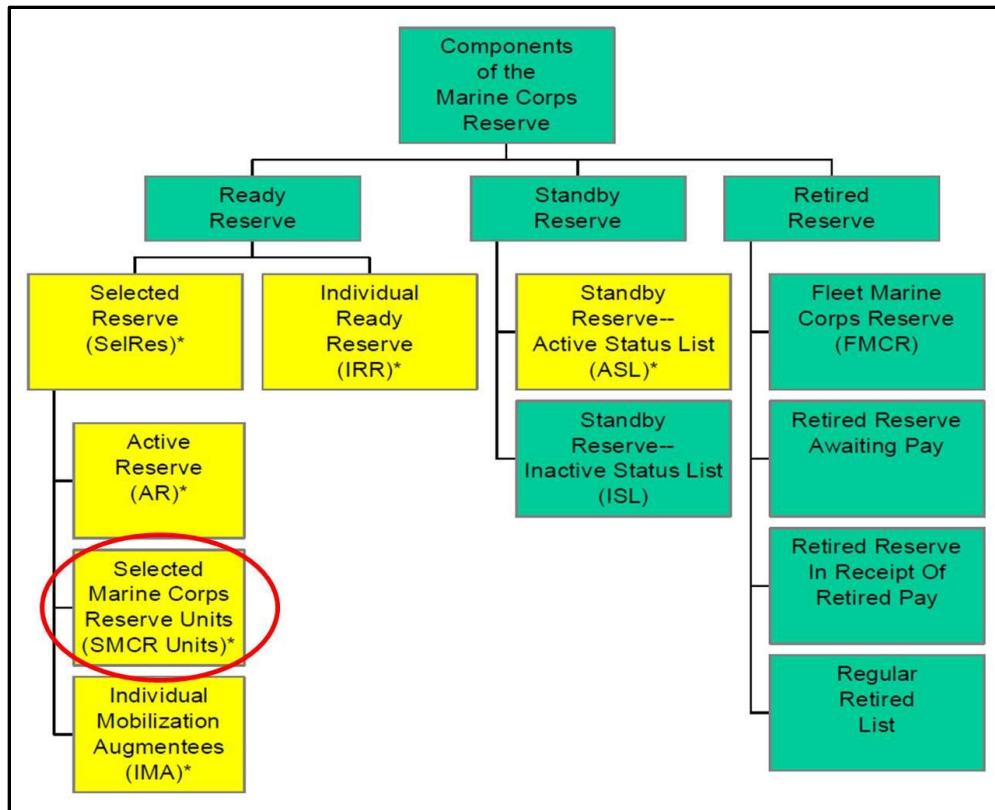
Components of the Marine Corps Reserve

Ready Reserve

Standby Reserve

Retired Reserve

Selected Reserve (SelRes)*

Individual Ready Reserve (IRR)*

Active Reserve (AR)*

Selected Marine Corps Reserve Units (SMCR Units)*

Individual Mobilization Augmentees (IMA)*

Standby Reserve-- Active Status List (ASL)*

Standby Reserve-- Inactive Status List (ISL)

Fleet Marine Corps Reserve (FMCR)

Retired Reserve Awaiting Pay

Retired Reserve In Receipt Of Retired Pay

Regular Retired List